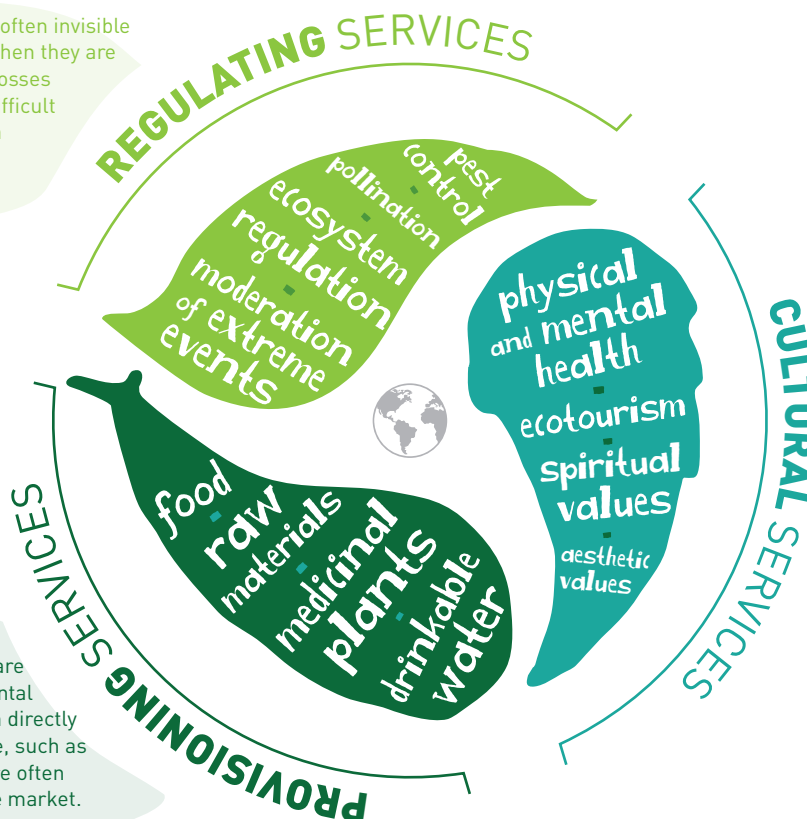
often invisible
hen they are
osses
fficult

REGULATING SERVICES

pest control
pollination
ecosystem regulation
moderation of extreme events

CULTURAL SERVICES

physical and mental health
ecotourism
spiritual values
aesthetic values

PROVISIONING SERVICES

food
raw materials
medicinal plants
drinkable water

are
ntal
directly
e, such as
e often
e market.